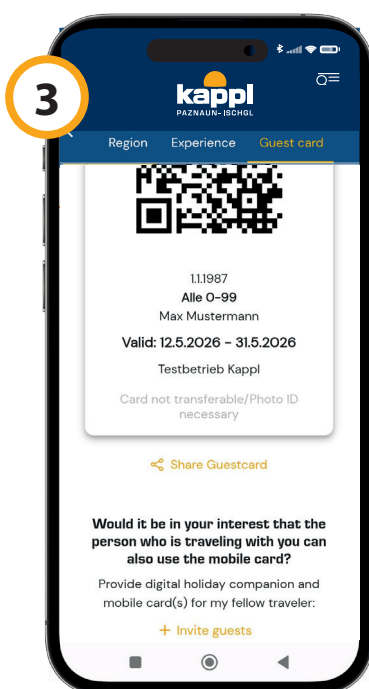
3

kappl
PAZNAUN · ISCHGL

Region Experience Guest card

1.1.1987
Alle 0-99
Max Mustermann
Valid: 12.5.2026 - 31.5.2026
Testbetrieb Kappl
Card not transferable/Photo ID necessary

Share Guestcard

Would it be in your interest that the person who is traveling with you can also use the mobile card?

Provide digital holiday companion and mobile card(s) for my fellow traveler:

+ Invite guests